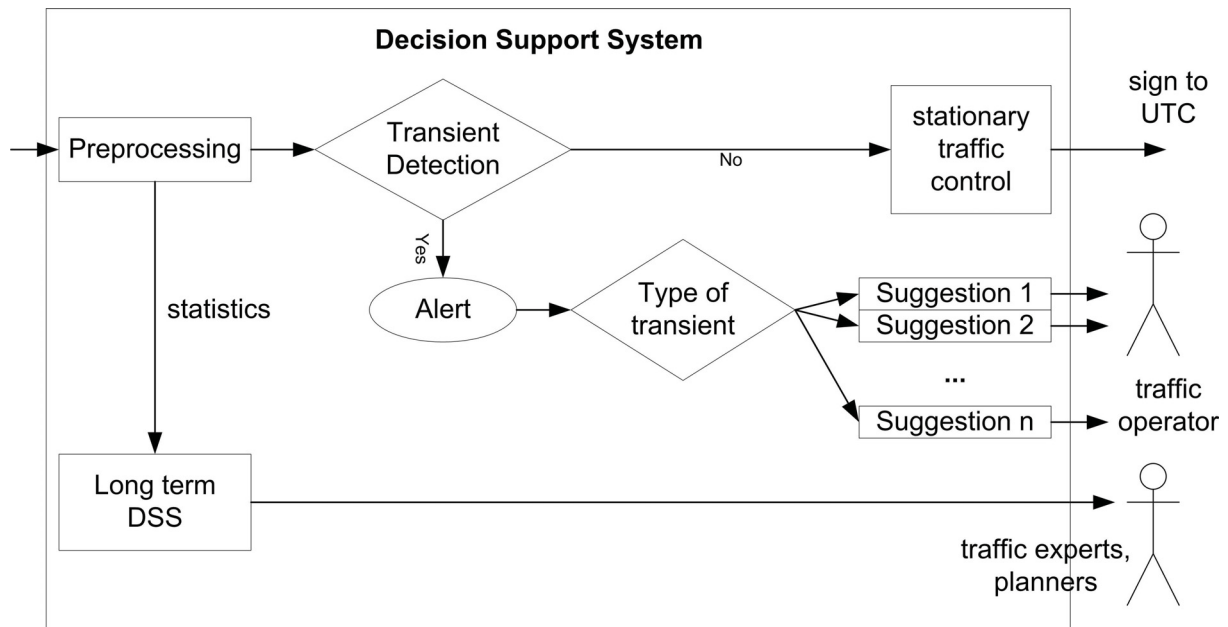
Decision Support System

Preprocessing

Transient Detection

No

stationary traffic control

sign to UTC

Yes

Alert

Type of transient

Suggestion 1

Suggestion 2

...

Suggestion n

traffic operator

statistics

Long term DSS

traffic experts, planners